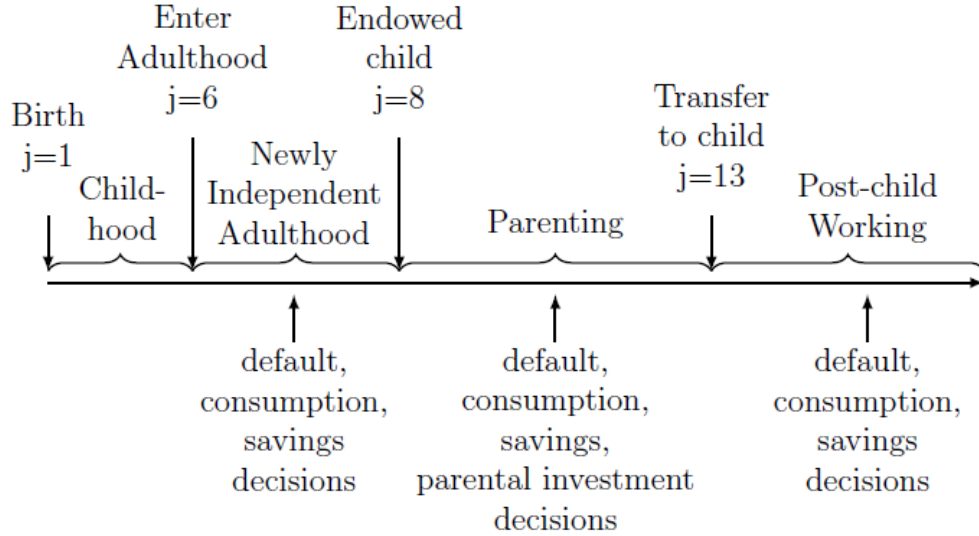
Birth
j=1

Childhood

Enter
Adulthood
j=6

Newly
Independent
Adulthood

Endowed
child
j=8

Parenting

Transfer
to child
j=13

Post-child
Working

default,
consumption,
savings
decisions

default,
consumption,
savings,
parental investment
decisions

default,
consumption,
savings
decisions